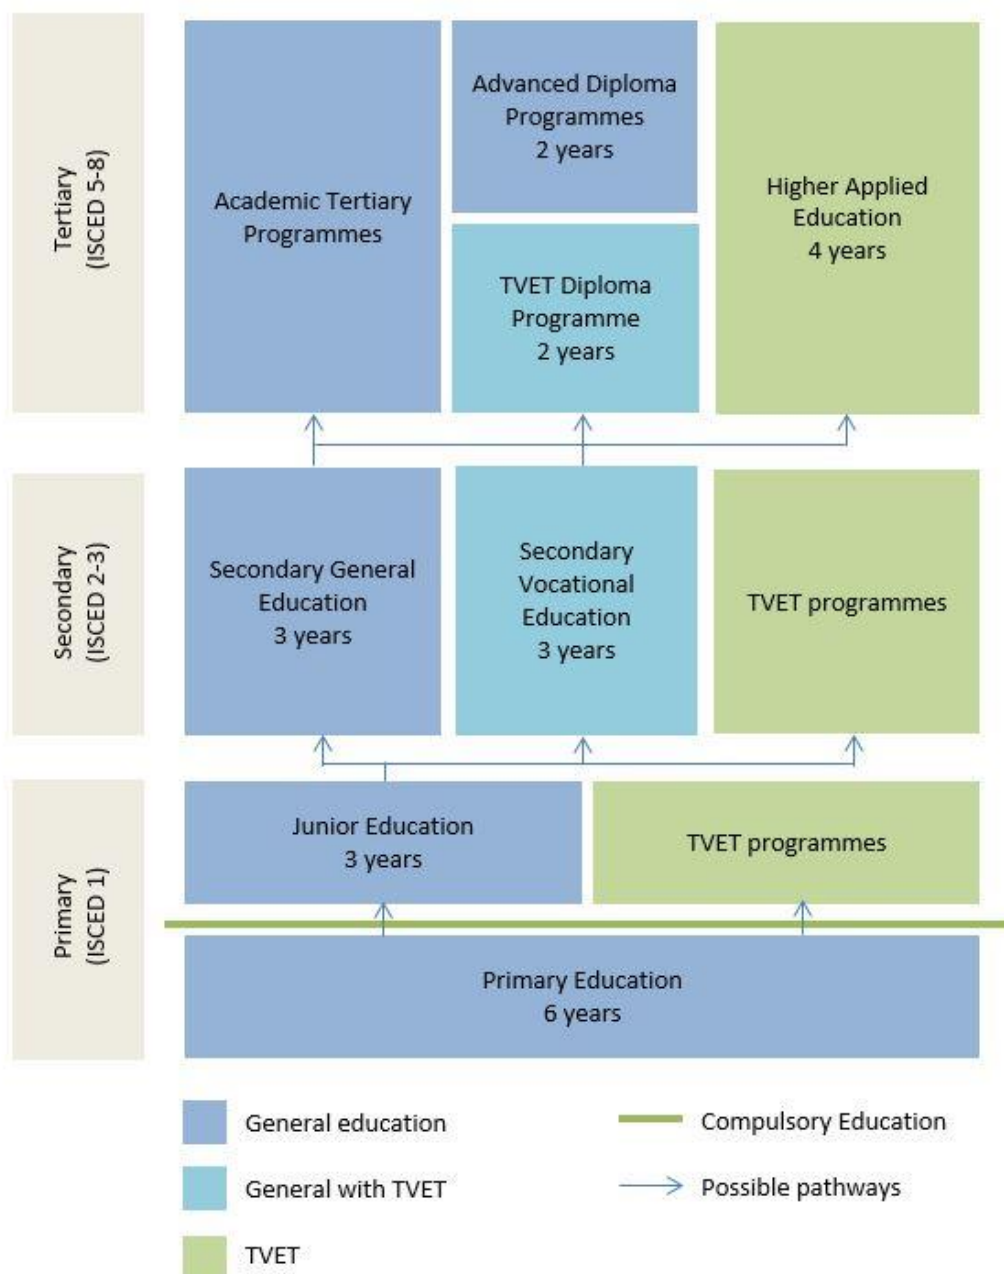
Tertiary (ISCED 5-8)

Academic Tertiary Programmes

Advanced Diploma Programmes 2 years

TVET Diploma Programme 2 years

Higher Applied Education 4 years

Secondary (ISCED 2-3)

Secondary General Education 3 years

Secondary Vocational Education 3 years

TVET programmes

Primary (ISCED 1)

Junior Education 3 years

TVET programmes

Primary Education 6 years

General education

General with TVET

TVET

Compulsory Education

Possible pathways